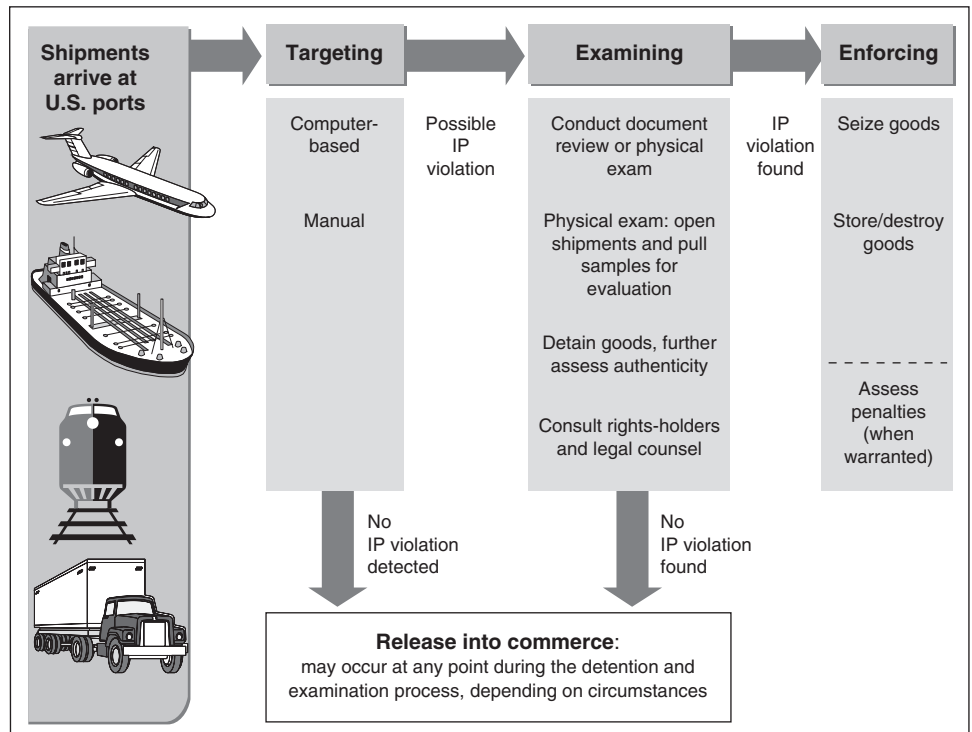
Shipments arrive at U.S. ports

Targeting

Computer-based

Manual

Possible IP violation

Examining

Conduct document review or physical exam

Physical exam: open shipments and pull samples for evaluation

Detain goods, further assess authenticity

Consult rights-holders and legal counsel

IP violation found

Enforcing

Seize goods

Store/destroy goods

Assess penalties (when warranted)

No IP violation detected

No IP violation found

**Release into commerce**: may occur at any point during the detention and examination process, depending on circumstances